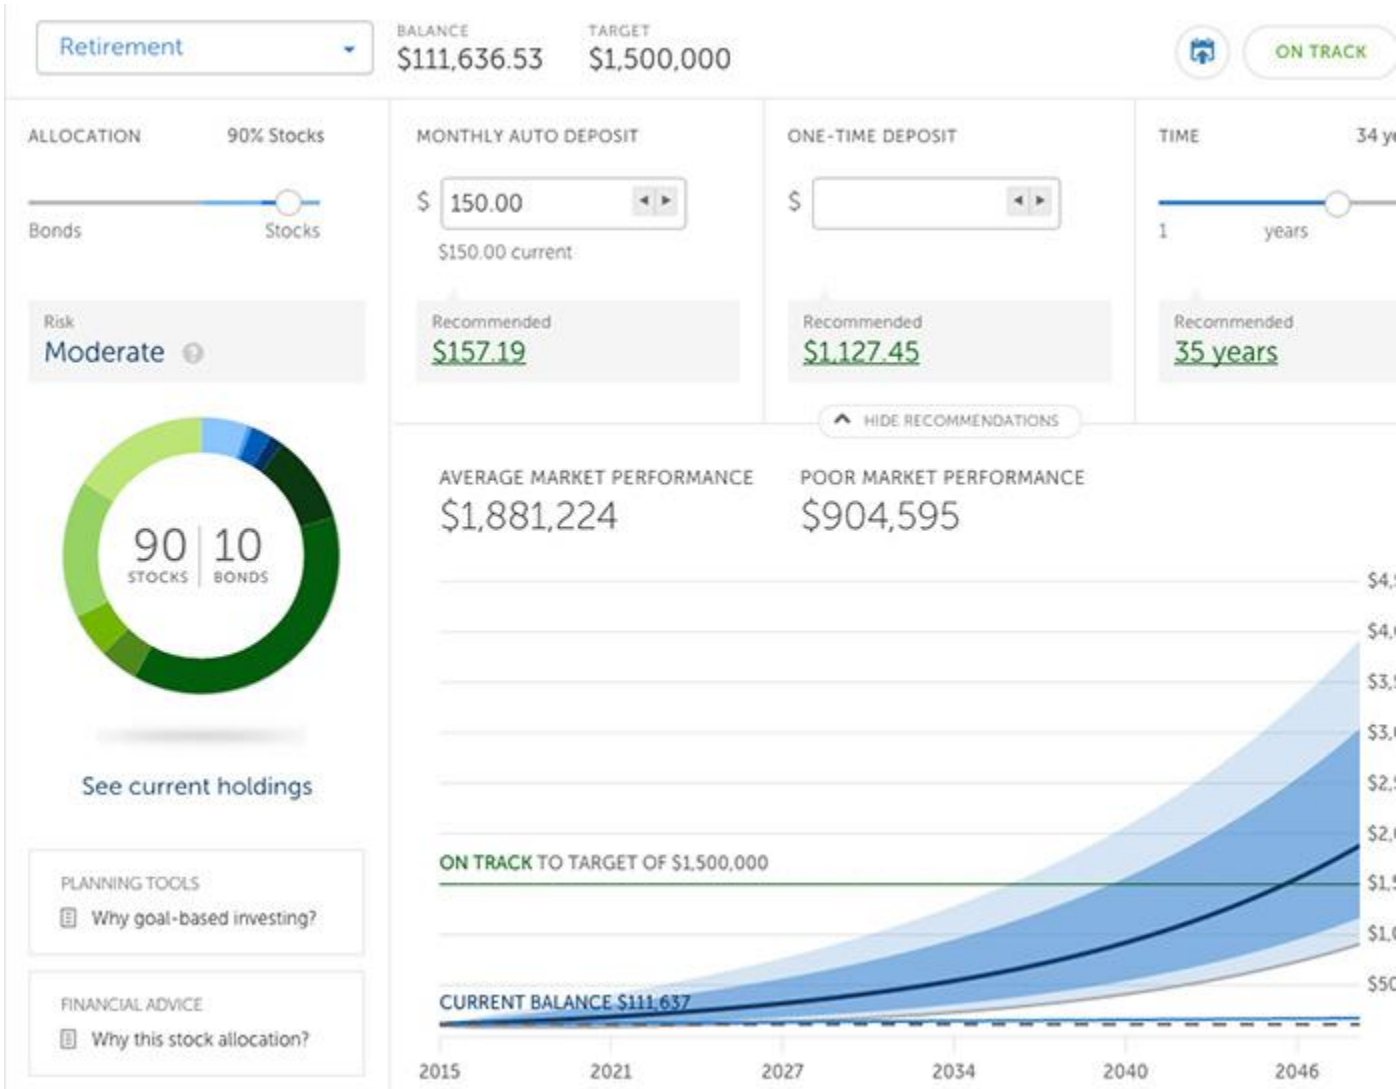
Retirement

BALANCE
$111,636.53

TARGET
$1,500,000

ON TRACK

ALLOCATION 90% Stocks

Bonds Stocks

Risk
Moderate

90 STOCKS | 10 BONDS

See current holdings

PLANNING TOOLS
Why goal-based investing?

FINANCIAL ADVICE
Why this stock allocation?

MONTHLY AUTO DEPOSIT
$ 150.00
$150.00 current

Recommended
$157.19

ONE-TIME DEPOSIT
$

Recommended
$1,127.45

TIME 34 y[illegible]
1 years

Recommended
35 years

HIDE RECOMMENDATIONS

AVERAGE MARKET PERFORMANCE
$1,881,224

POOR MARKET PERFORMANCE
$904,595

$4,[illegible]
$4,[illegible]
$3,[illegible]
$3,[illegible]
$2,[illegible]
$2,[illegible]
$1,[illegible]
$1,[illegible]
$50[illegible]

ON TRACK TO TARGET OF $1,500,000

CURRENT BALANCE $111,637

2015 2021 2027 2034 2040 2046